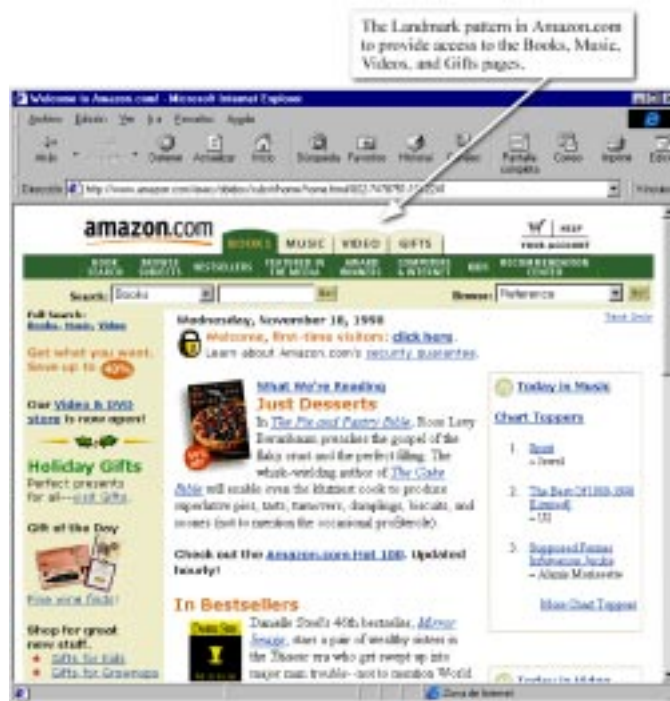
The Landmark pattern in Amazon.com to provide access to the Books, Music, Videos, and Gifts pages.

Welcome to Amazon.com! - Microsoft Internet Explorer

Archivo Edición Ver Ir a Favoritos Ayuda

Atrás Detener Actualizar Inicio Búsqueda Favoritos Historial Pantalla completa Correo Imprimir

Dirección http://www.amazon.com/exec/obidos/subst/home/home.html/002-7476793-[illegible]

amazon.com

BOOKS MUSIC VIDEO GIFTS

YOUR ACCOUNT HELP

BOOK SEARCH BROWSE SUBJECTS BESTSELLERS FEATURED IN THE MEDIA AWARD WINNERS COMPUTERS & INTERNET KIDS RECOMMENDATION CENTER

Search: Books Go! Browse: Reference Go!

Full Search: Books, Music, Video

Get what you want. Save up to 40%

Our Video & DVD store is now open!

Holiday Gifts
Perfect presents for all—visit Gifts.

Gift of the Day

Rise and Shine!

Shop for great new stuff.
Gifts for Kids
Gifts for Grownups

Text Only

Wednesday, November 18, 1998
Welcome, first-time visitors: click here.
Learn about Amazon.com's security guarantee.

What We're Reading
Just Desserts
In The Pie and Pastry Bible, Rose Levy Beranbaum preaches the gospel of the flaky crust and the perfect filling. The whisk-wielding author of The Cake Bible will enable even the klutziest cook to produce superlative pies, tarts, turnovers, dumplings, biscuits, and scones (not to mention the occasional profiterole).

Check out the Amazon.com Hot 100. Updated hourly!

In Bestsellers
Danielle Steel's 40th bestseller, Mirror Image, stars a pair of wealthy sisters in the Titanic era who get swept up into major man trouble--not to mention World

Today in Music

Chart Toppers

1. Spirit ~ Jewel
2. The Best Of 1980-1990 [Limited] ~ U2
3. Supposed Former Infatuation Junkie ~ Alanis Morissette

More Chart Toppers

Today in Video

Zona de Internet